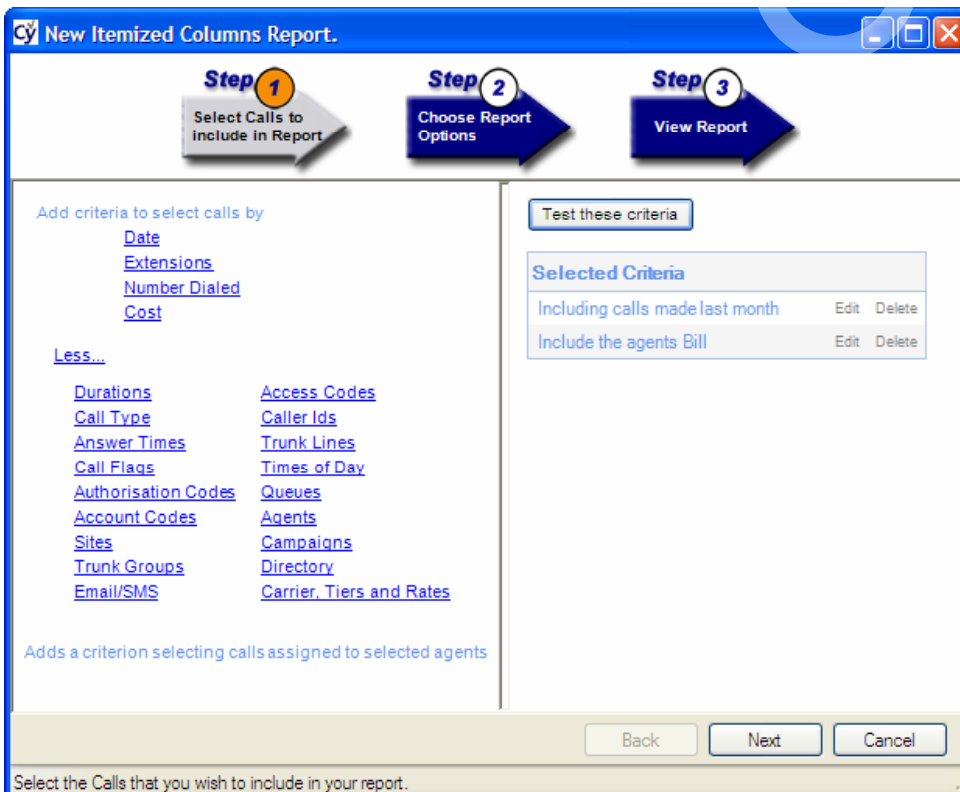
New Itemized Columns Report.

Step 1
Select Calls to include in Report

Step 2
Choose Report Options

Step 3
View Report

Add criteria to select calls by
Date
Extensions
Number Dialed
Cost

Less...

Durations
Call Type
Answer Times
Call Flags
Authorisation Codes
Account Codes
Sites
Trunk Groups
Email/SMS

Access Codes
Caller Ids
Trunk Lines
Times of Day
Queues
Agents
Campaigns
Directory
Carrier, Tiers and Rates

Adds a criterion selecting calls assigned to selected agents

Test these criteria

| Selected Criteria | | |
|---|---|---|
| Including calls made last month | Edit | Delete |
| Include the agents Bill | Edit | Delete |

Back
Next
Cancel

Select the Calls that you wish to include in your report.